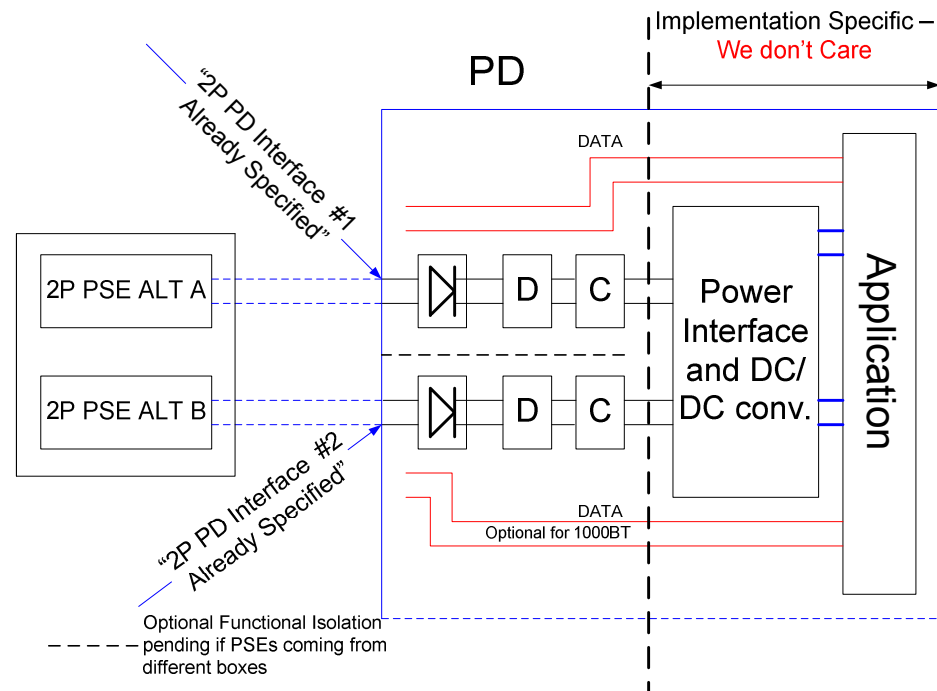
Implementation Specific –
We don't Care

PD

"2P PD Interface #1
Already Specified"

DATA

2P PSE ALT A

D

C

Power Interface and DC/ DC conv.

Application

2P PSE ALT B

D

C

"2P PD Interface #2
Already Specified"

DATA
Optional for 1000BT

Optional Functional Isolation pending if PSEs coming from different boxes